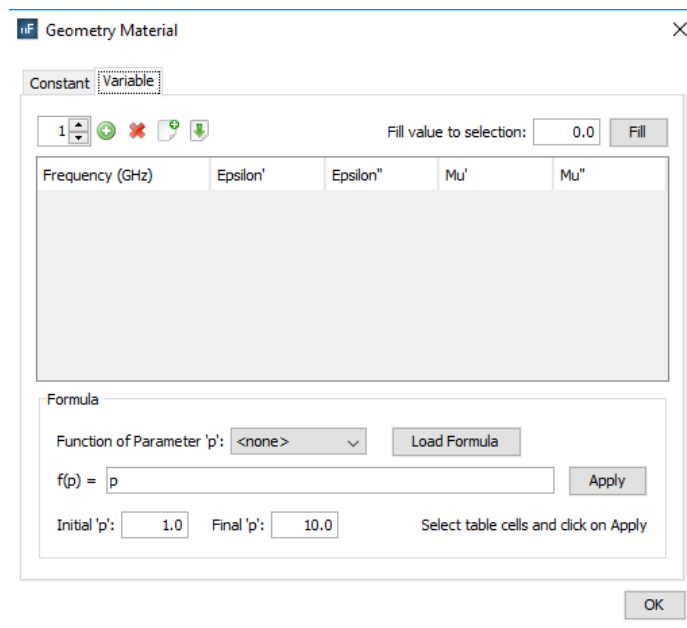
Geometry Material

Constant
Variable

1
Fill value to selection: 0.0 Fill

| Frequency (GHz) | Epsilon' | Epsilon" | Mu' | Mu" |
|---|---|---|---|---|

Formula

Function of Parameter 'p': <none>
Load Formula

f(p) = p
Apply

Initial 'p': 1.0 Final 'p': 10.0 Select table cells and click on Apply

OK